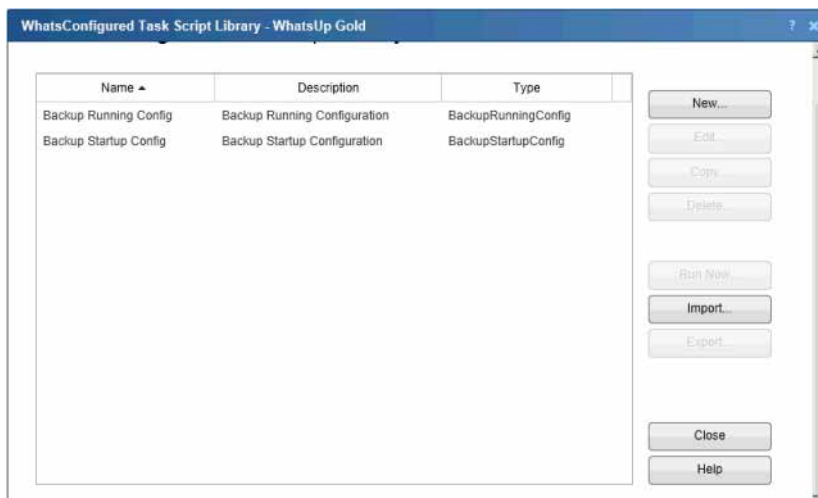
WhatsConfigured Task Script Library - WhatsUp Gold

?

| Name ▲ | Description | Type |
|---|---|---|
| Backup Running Config | Backup Running Configuration | BackupRunningConfig |
| Backup Startup Config | Backup Startup Configuration | BackupStartupConfig |

New...
Edit...
Copy...
Delete...
Run Now...
Import...
Export...
Close
Help